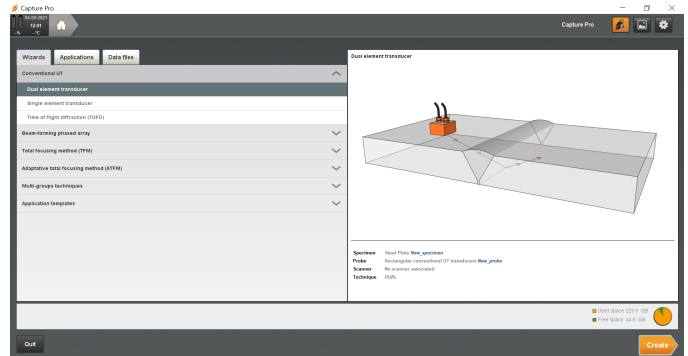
Capture Pro

24.09.2021
12:01
-°C

Capture Pro

Wizards | Applications | Data files

Conventional UT

Dual element transducer

Single element transducer

Time of flight diffraction (TOFD)

Beam-forming phased array

Total focusing method (TFM)

Adaptative total focusing method (ATFM)

Multi-groups techniques

Application templates

Dual element transducer

| | |
|---|---|
| Specimen | Steel Plate New_specimen |
| Probe | Rectangular conventional UT transducer New_probe |
| Scanner | No scanner associated |
| Technique | DUAL |

Used space 229.5 GB
Free space 24.6 GB

Quit

Create